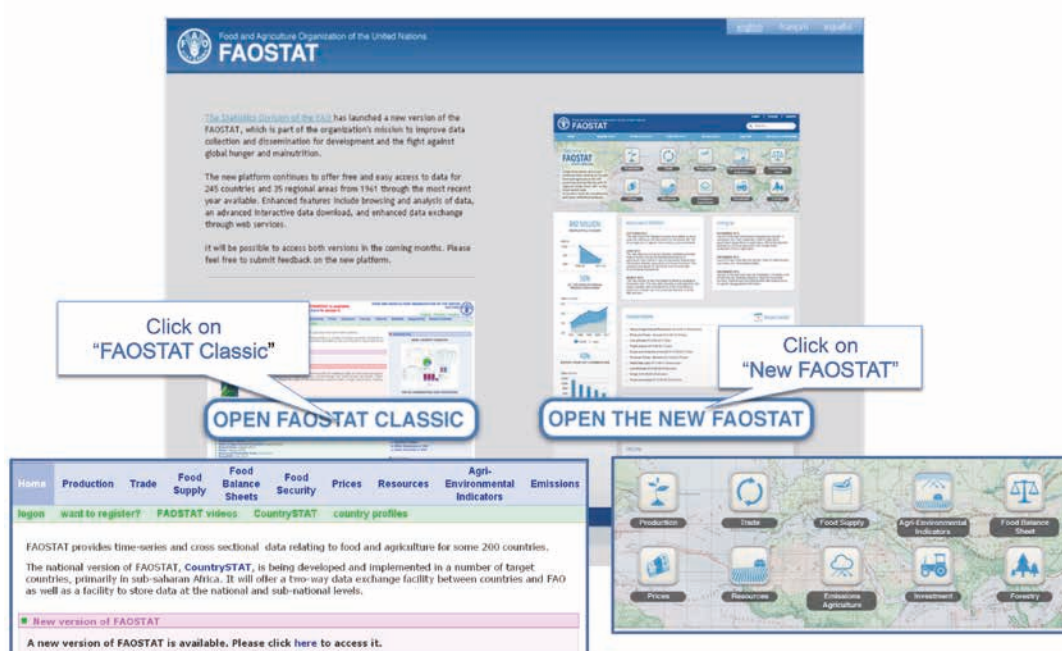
Food and Agriculture Organization of the United Nations
FAOSTAT

english français español

The Statistics Division of the FAO has launched a new version of the FAOSTAT, which is part of the organization's mission to improve data collection and dissemination for development and the fight against global hunger and malnutrition.

The new platform continues to offer free and easy access to data for 245 countries and 35 regional areas from 1961 through the most recent year available. Enhanced features include browsing and analysis of data, an advanced interactive data download, and enhanced data exchange through web services.

It will be possible to access both versions in the coming months. Please feel free to submit feedback on the new platform.

Click on "FAOSTAT Classic"

Click on "New FAOSTAT"

OPEN FAOSTAT CLASSIC

OPEN THE NEW FAOSTAT

Home | Production | Trade | Food Supply | Food Balance Sheets | Food Security | Prices | Resources | Agri-Environmental Indicators | Emissions

logon | want to register? | FAOSTAT videos | CountrySTAT | country profiles

FAOSTAT provides time-series and cross sectional data relating to food and agriculture for some 200 countries.

The national version of FAOSTAT, CountrySTAT, is being developed and implemented in a number of target countries, primarily in sub-saharan Africa. It will offer a two-way data exchange facility between countries and FAO as well as a facility to store data at the national and sub-national levels.

New version of FAOSTAT

A new version of FAOSTAT is available. Please click here to access it.

Production | Trade | Food Supply | Agri-Environmental Indicators | Food Balance Sheet
Prices | Resources | Emissions Agriculture | Investment | Forestry